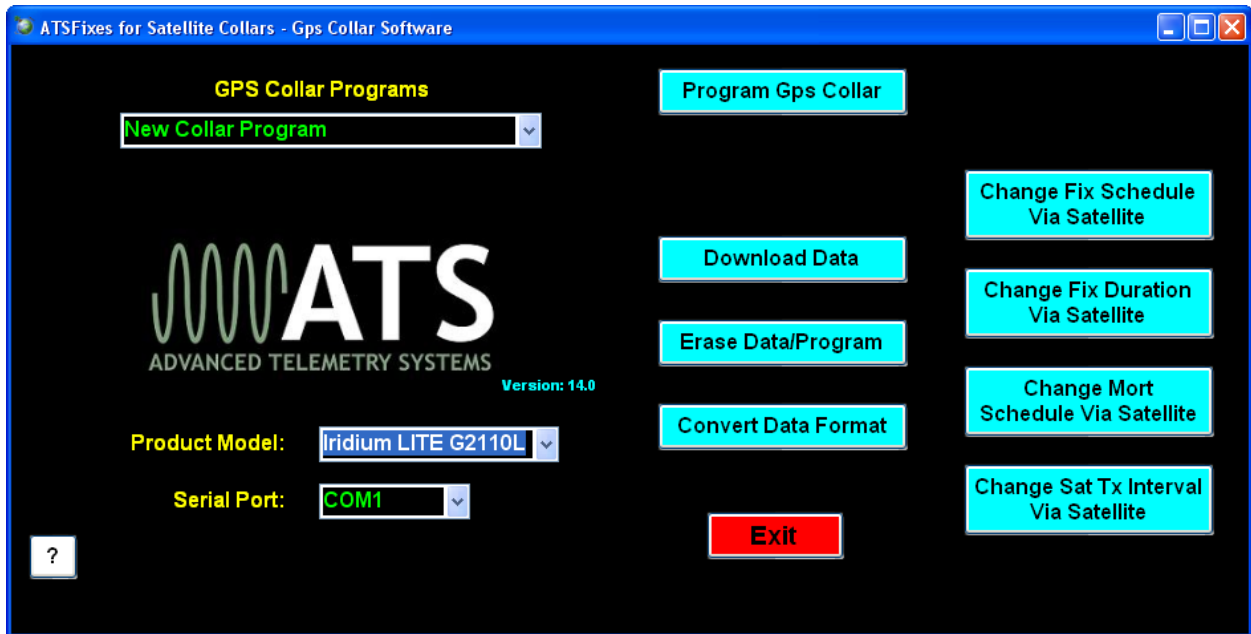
ATSFixes for Satellite Collars - Gps Collar Software

GPS Collar Programs

New Collar Program

Program Gps Collar

Change Fix Schedule Via Satellite

ATS

ADVANCED TELEMETRY SYSTEMS

Version: 14.0

Download Data

Change Fix Duration Via Satellite

Erase Data/Program

Change Mort Schedule Via Satellite

Convert Data Format

Product Model: Iridium LITE G2110L

Serial Port: COM1

Change Sat Tx Interval Via Satellite

Exit

?